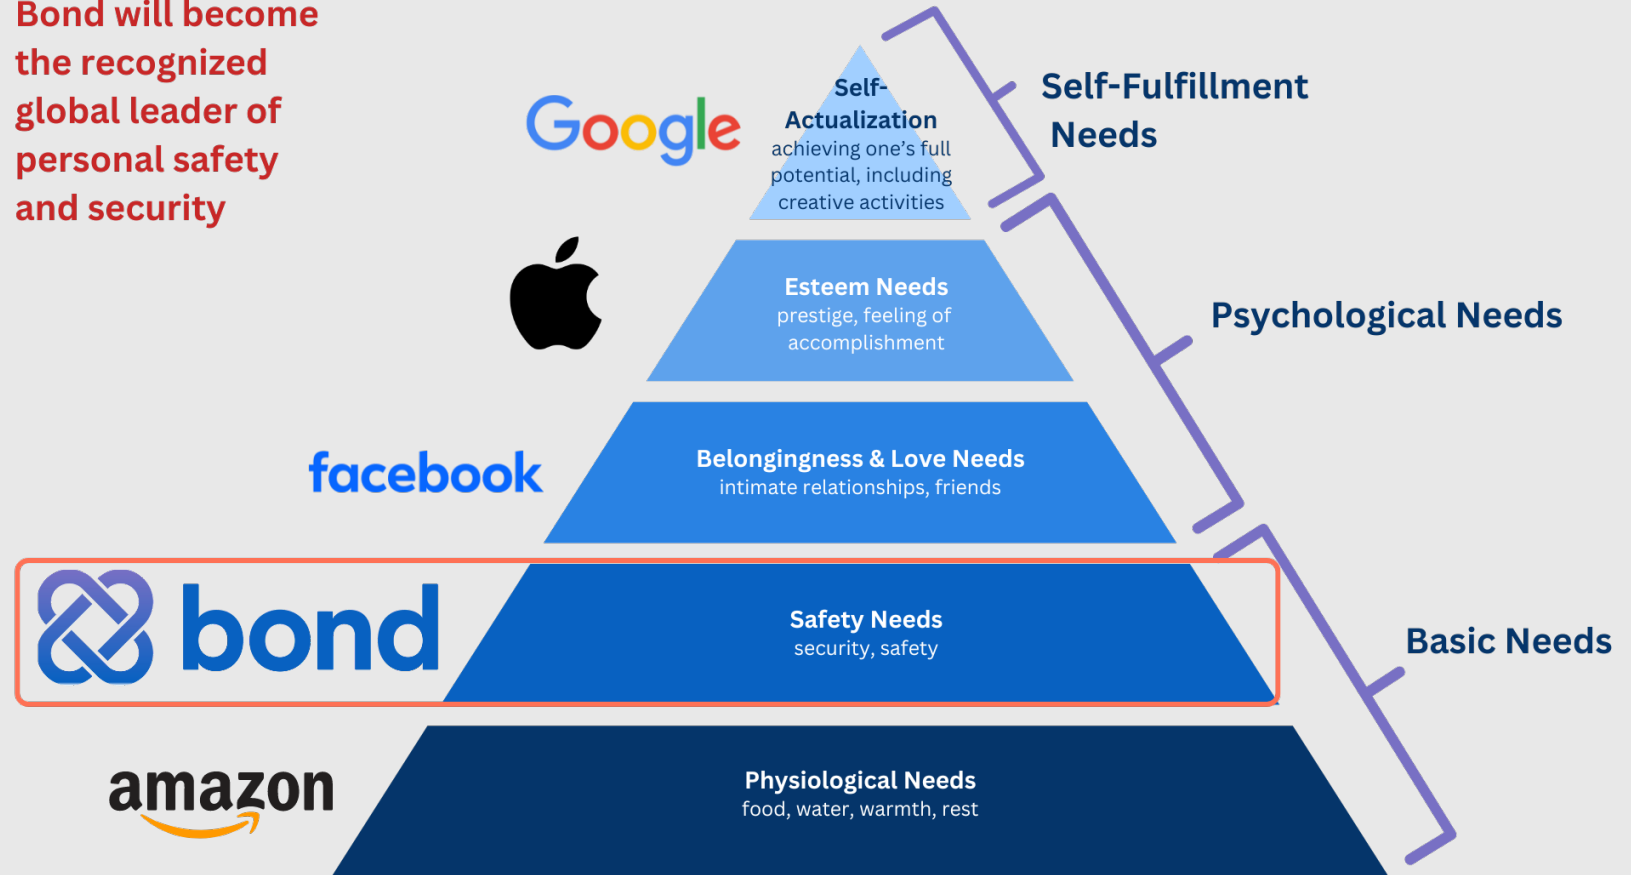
Bond will become the recognized global leader of personal safety and security

Google

Self-Actualization
achieving one's full potential, including creative activities

Self-Fulfillment Needs

Esteem Needs
prestige, feeling of accomplishment

Psychological Needs

facebook

Belongingness & Love Needs
intimate relationships, friends

bond

Safety Needs
security, safety

Basic Needs

amazon

Physiological Needs
food, water, warmth, rest